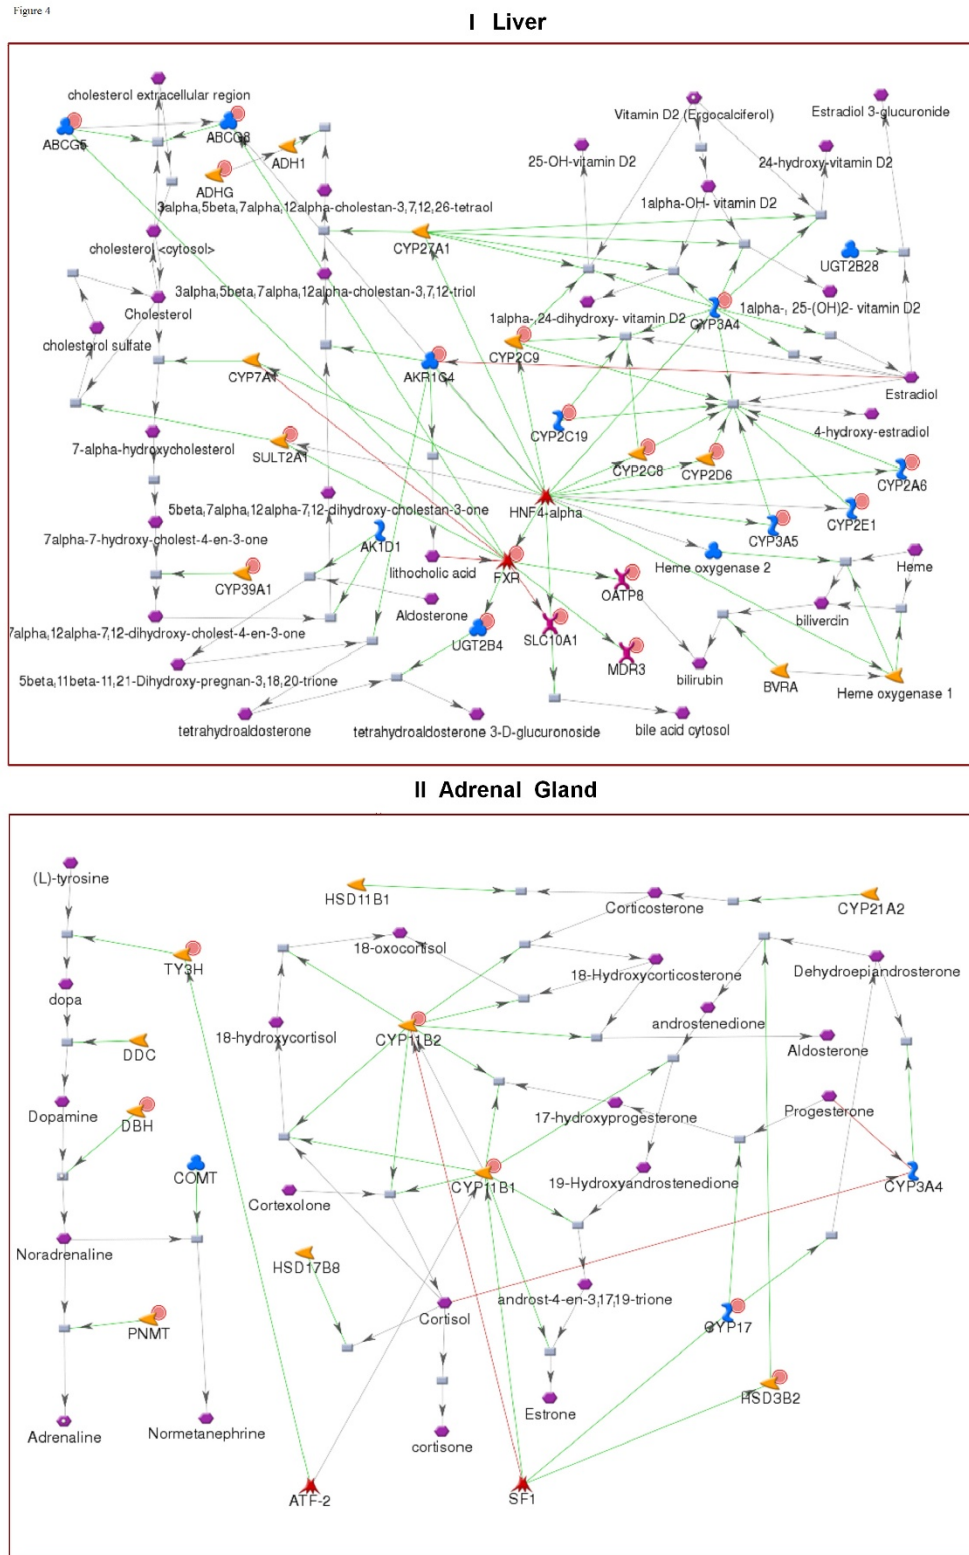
Figure 4

I Liver

cholesterol extracellular region
ABCG5
ABCG8
ADH1
ADHG
3alpha,5beta,7alpha,12alpha-cholestan-3,7,12,26-tetraol
cholesterol <cytosol>
3alpha,5beta,7alpha,12alpha-cholestan-3,7,12-triol
Cholesterol
cholesterol sulfate
CYP7A1
AKR1C4
7-alpha-hydroxycholesterol
SULT2A1
5beta,7alpha,12alpha-7,12-dihydroxy-cholestan-3-one
7alpha-7-hydroxy-cholest-4-en-3-one
AK1D1
CYP39A1
lithocholic acid
FXR
Aldosterone
7alpha,12alpha-7,12-dihydroxy-cholest-4-en-3-one
UGT2B4
SLC10A1
5beta,11beta-11,21-Dihydroxy-pregnan-3,18,20-trione
tetrahydroaldosterone
tetrahydroaldosterone 3-D-glucuronoside
bile acid cytosol
Vitamin D2 (Ergocalciferol)
Estradiol 3-glucuronide
25-OH-vitamin D2
24-hydroxy-vitamin D2
1alpha-OH- vitamin D2
CYP27A1
UGT2B28
1alpha-, 24-dihydroxy- vitamin D2
CYP3A4
1alpha-, 25-(OH)2- vitamin D2
CYP2C9
Estradiol
CYP2C19
4-hydroxy-estradiol
CYP2C8
CYP2D6
CYP2A6
HNF4-alpha
CYP2E1
CYP3A5
Heme oxygenase 2
Heme
OATP8
biliverdin
MDR3
bilirubin
BVRA
Heme oxygenase 1

II Adrenal Gland

(L)-tyrosine
TY3H
dopa
DDC
Dopamine
DBH
COMT
Noradrenaline
PNMT
Adrenaline
Normetanephrine
HSD11B1
Corticosterone
CYP21A2
18-oxocortisol
18-Hydroxycorticosterone
Dehydroepiandrosterone
androstenedione
18-hydroxycortisol
CYP11B2
Aldosterone
17-hydroxyprogesterone
Progesterone
CYP11B1
19-Hydroxyandrostenedione
CYP3A4
Cortexolone
HSD17B8
androst-4-en-3,17,19-trione
Cortisol
CYP17
HSD3B2
Estrone
cortisone
ATF-2
SF1